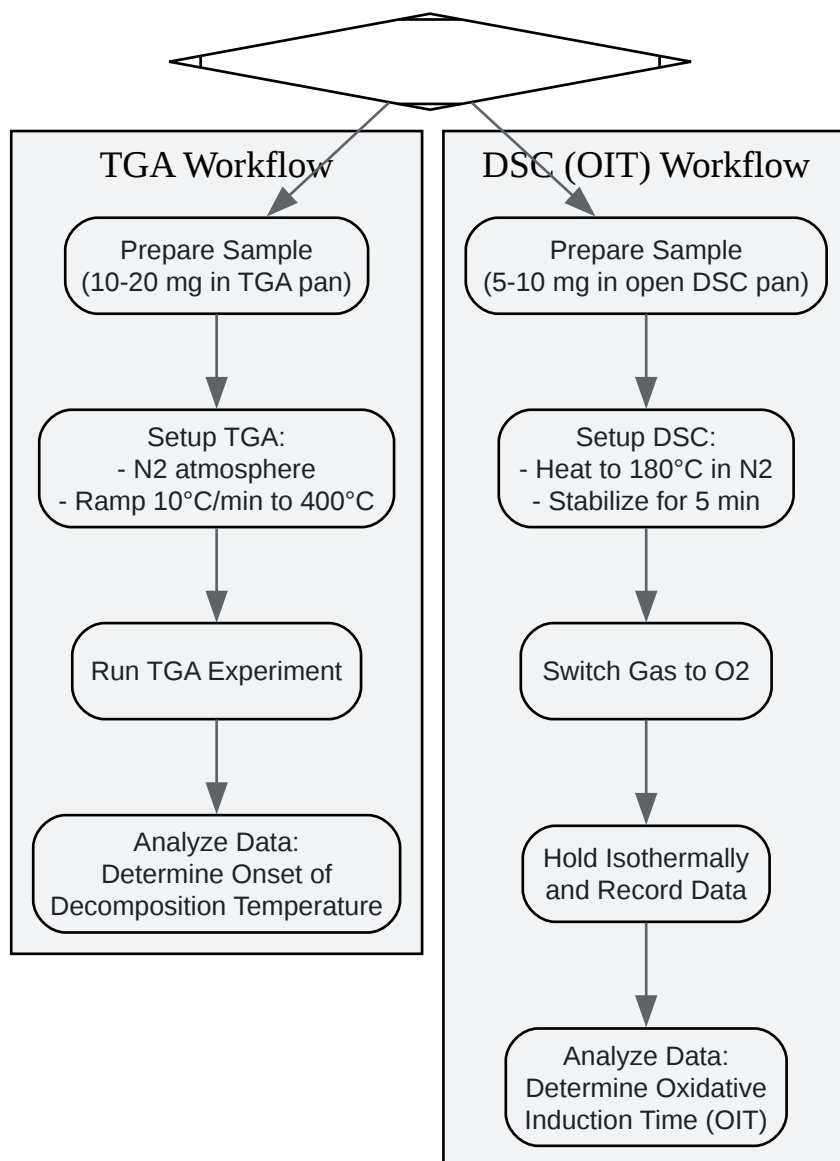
TGA Workflow

Prepare Sample
(10-20 mg in TGA pan)

Setup TGA:
- N2 atmosphere
- Ramp 10°C/min to 400°C

Run TGA Experiment

Analyze Data:
Determine Onset of
Decomposition Temperature

DSC (OIT) Workflow

Prepare Sample
(5-10 mg in open DSC pan)

Setup DSC:
- Heat to 180°C in N2
- Stabilize for 5 min

Switch Gas to O2

Hold Isothermally
and Record Data

Analyze Data:
Determine Oxidative
Induction Time (OIT)